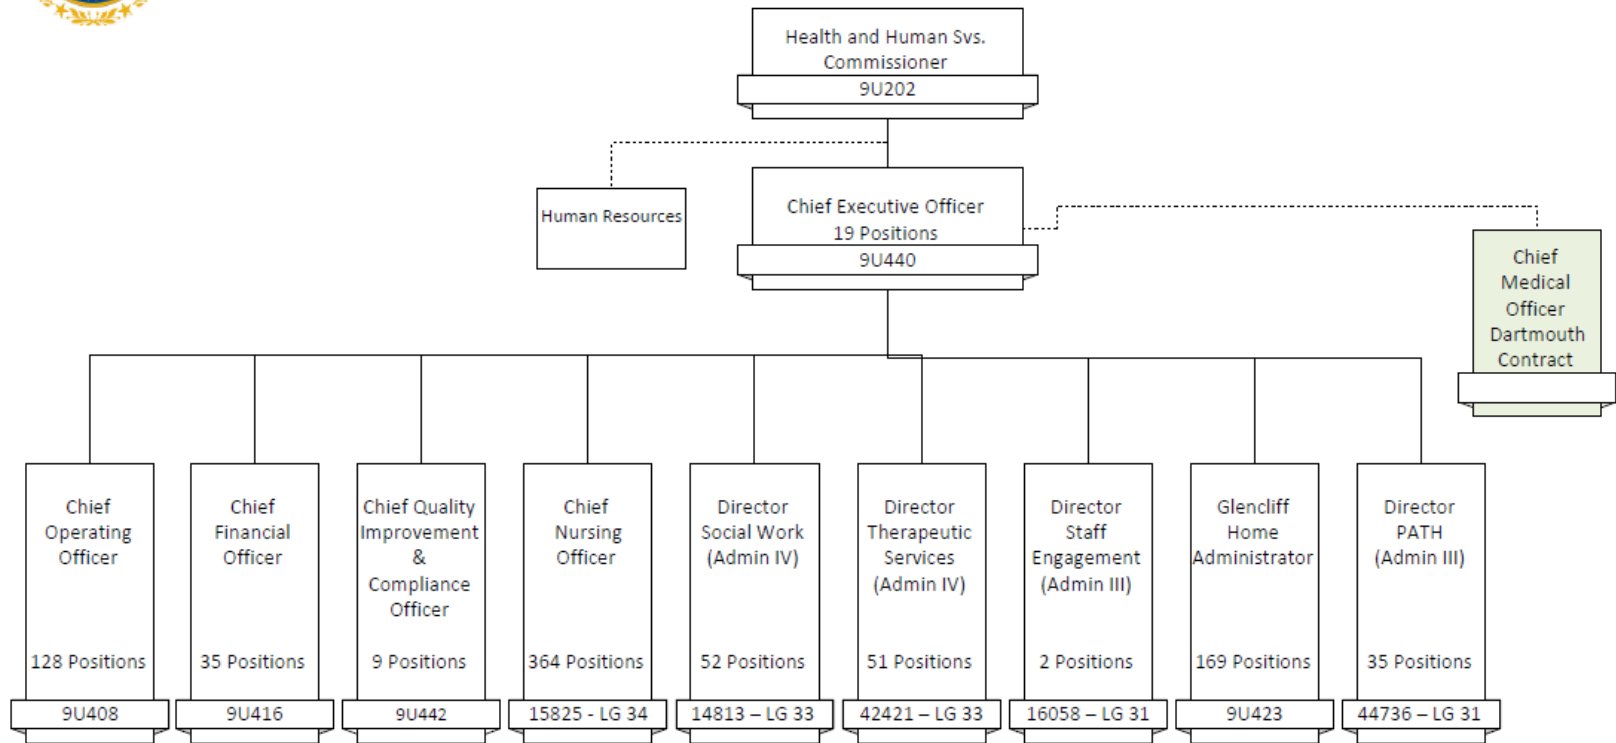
Health and Human Svs. Commissioner
9U202

Human Resources

Chief Executive Officer
19 Positions
9U440

Chief Medical Officer Dartmouth Contract

Chief Operating Officer
128 Positions
9U408

Chief Financial Officer
35 Positions
9U416

Chief Quality Improvement & Compliance Officer
9 Positions
9U442

Chief Nursing Officer
364 Positions
15825 - LG 34

Director Social Work (Admin IV)
52 Positions
14813 – LG 33

Director Therapeutic Services (Admin IV)
51 Positions
42421 – LG 33

Director Staff Engagement (Admin III)
2 Positions
16058 – LG 31

Glencliff Home Administrator
169 Positions
9U423

Director PATH (Admin III)
35 Positions
44736 – LG 31